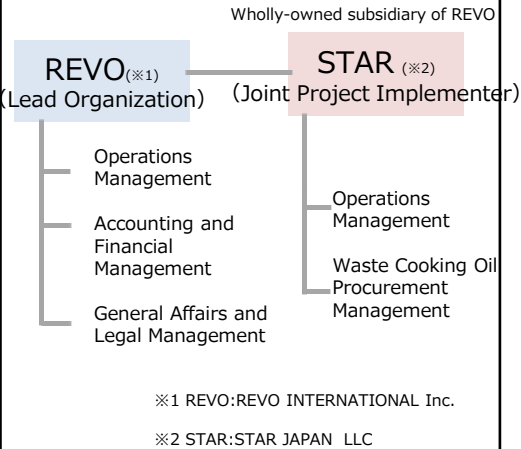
Wholly-owned subsidiary of REVO

REVO(※1)
(Lead Organization)

STAR (※2)
(Joint Project Implementer)

Operations Management

Accounting and Financial Management

General Affairs and Legal Management

Operations Management

Waste Cooking Oil Procurement Management

※1 REVO:REVO INTERNATIONAL Inc.

※2 STAR:STAR JAPAN LLC